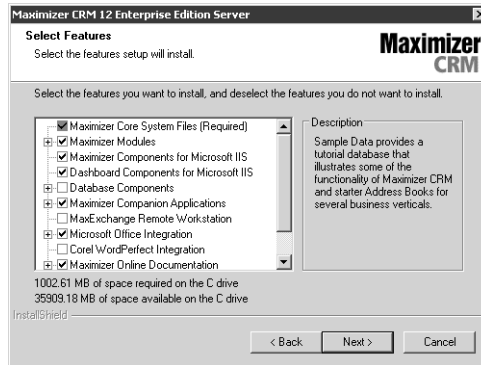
Maximizer CRM 12 Enterprise Edition Server

Select Features
Select the features setup will install.

Maximizer CRM

Select the features you want to install, and deselect the features you do not want to install.

Maximizer Core System Files (Required)
Maximizer Modules
Maximizer Components for Microsoft IIS
Dashboard Components for Microsoft IIS
Database Components
Maximizer Companion Applications
MaxExchange Remote Workstation
Microsoft Office Integration
Corel WordPerfect Integration
Maximizer Online Documentation

Description
Sample Data provides a tutorial database that illustrates some of the functionality of Maximizer CRM and starter Address Books for several business verticals.

1002.61 MB of space required on the C drive
35909.18 MB of space available on the C drive

InstallShield

< Back
Next >
Cancel